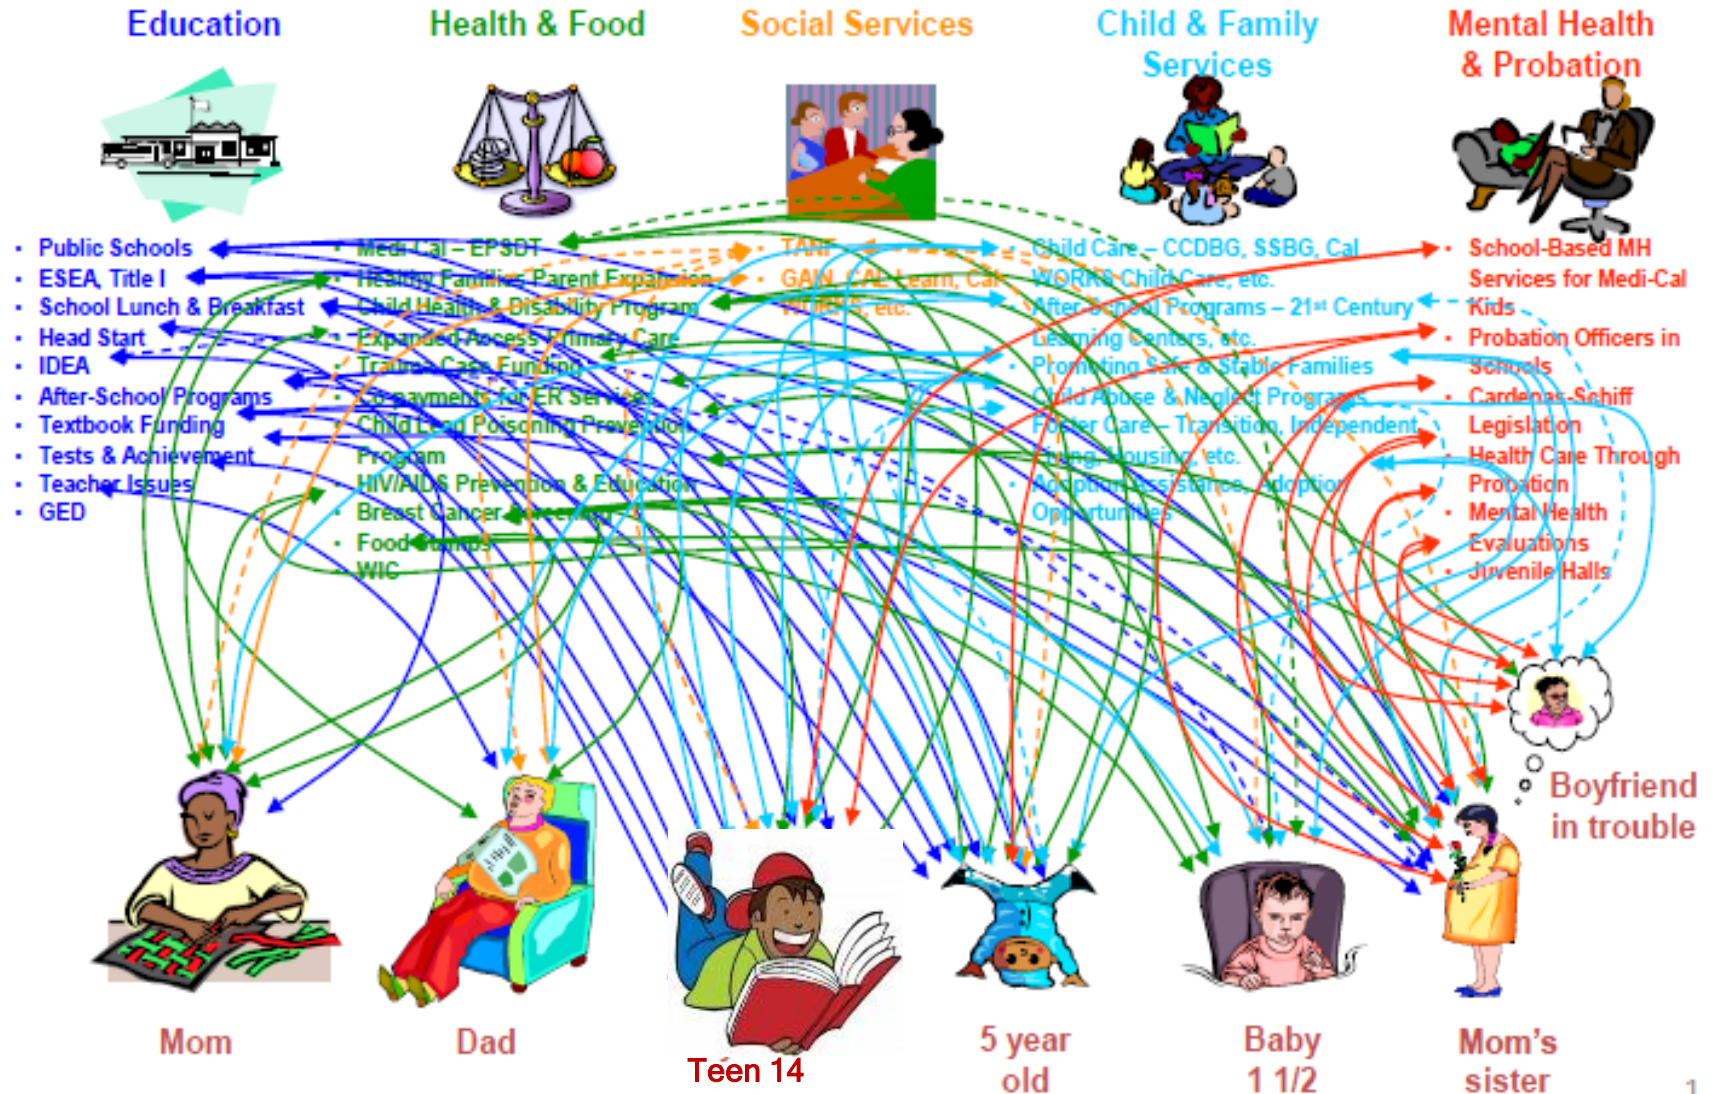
Education

Health & Food

Social Services

Child & Family Services

Mental Health & Probation

- Public Schools
- ESEA, Title I
- School Lunch & Breakfast
- Head Start
- IDEA
- After-School Programs
- Textbook Funding
- Tests & Achievement
- Teacher Issues
- GED

- Medi-Cal – EPSDT
- Healthy Families Parent Expansion
- Child Health & Disability Program
- Expanded Access Primary Care
- Trauma Case Funding
- Co-payments for ER Services
- Child Lead Poisoning Prevention Program
- HIV/AIDS Prevention & Education
- Breast Cancer Screening
- Food Stamps
- WIC

- TANF
- GAIN, CAL Learn, Cal WORKS, etc.

- Child Care – CCDBG, SSBG, Cal WORKS Child Care, etc.
- After-School Programs – 21st Century Learning Centers, etc.
- Promoting Safe & Stable Families
- Child Abuse & Neglect Programs
- Foster Care – Transition, Independent Living, Housing, etc.
- Adoption Assistance, Adoption Opportunities

- School-Based MH Services for Medi-Cal Kids
- Probation Officers in Schools
- Cardenas-Schiff Legislation
- Health Care Through Probation
- Mental Health Evaluations
- Juvenile Halls

Boyfriend in trouble

Mom

Dad

Teen 14

5 year old

Baby 1 1/2

Mom's sister

1